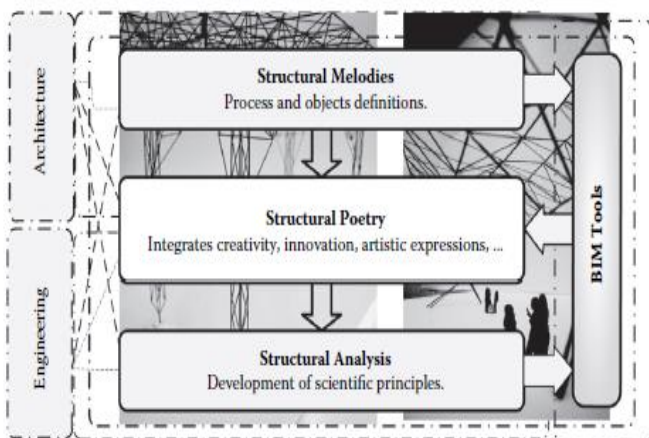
Architecture

Engineering

Structural Melodies
Process and objects definitions.

Structural Poetry
Integrates creativity, innovation, artistic expressions, ...

Structural Analysis
Development of scientific principles.

BIM Tools